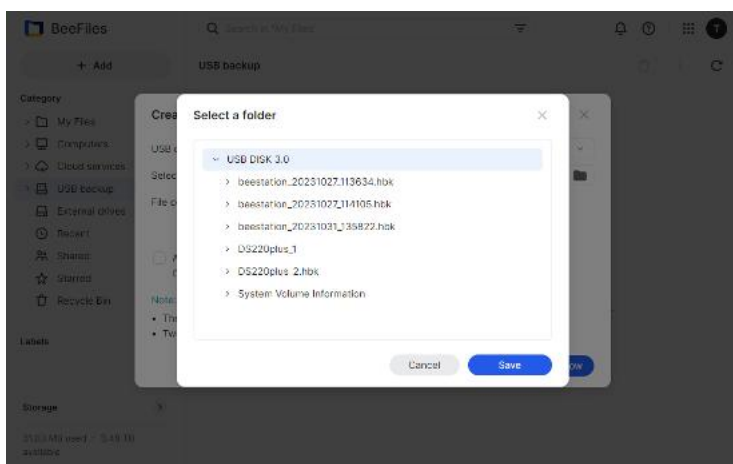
BeeFiles

Search in My Files

+ Add

USB backup

Category

My Files

Computers

Cloud services

USB backup

External drives

Recent

Shared

Starred

Recycle Bin

Labels

Storage

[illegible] MB used / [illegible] TB available

Crea

USB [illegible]

Selec

File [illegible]

Note

• Th

• Tw

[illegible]w

Select a folder

USB DISK 3.0

beestation_20231027_113634.hbk

beestation_20231027_114105.hbk

beestation_20231031_135822.hbk

DS220plus_1

DS220plus_2.hbk

System Volume Information

Cancel

Save